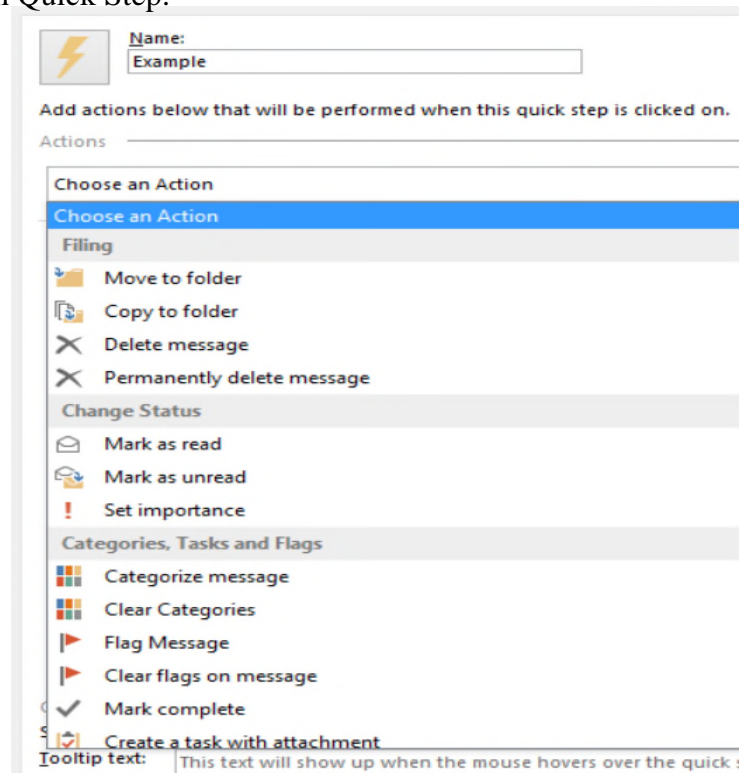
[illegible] Quick Step.

Name:
Example

Add actions below that will be performed when this quick step is clicked on.

Actions

Choose an Action

Choose an Action

Filing

Move to folder

Copy to folder

Delete message

Permanently delete message

Change Status

Mark as read

Mark as unread

Set importance

Categories, Tasks and Flags

Categorize message

Clear Categories

Flag Message

Clear flags on message

Mark complete

Create a task with attachment

Tooltip text: This text will show up when the mouse hovers over the quick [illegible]